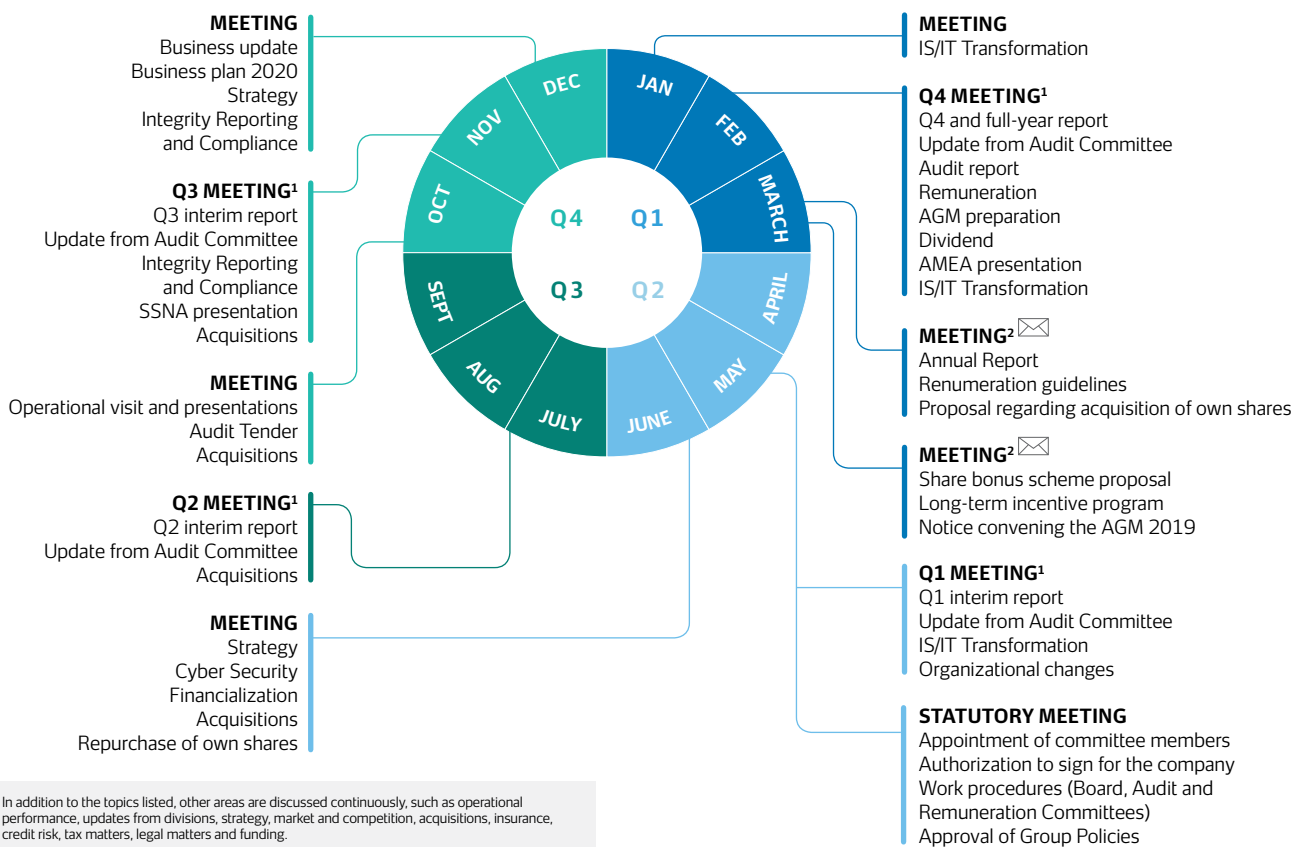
MEETING
Business update
Business plan 2020
Strategy
Integrity Reporting and Compliance

Q3 MEETING$^1$
Q3 interim report
Update from Audit Committee
Integrity Reporting and Compliance
SSNA presentation
Acquisitions

MEETING
Operational visit and presentations
Audit Tender
Acquisitions

Q2 MEETING$^1$
Q2 interim report
Update from Audit Committee
Acquisitions

MEETING
Strategy
Cyber Security
Financialization
Acquisitions
Repurchase of own shares

In addition to the topics listed, other areas are discussed continuously, such as operational performance, updates from divisions, strategy, market and competition, acquisitions, insurance, credit risk, tax matters, legal matters and funding.

DEC
JAN
FEB
MARCH
APRIL
MAY
JUNE
JULY
AUG
SEPT
OCT
NOV
Q4
Q1
Q3
Q2

MEETING
IS/IT Transformation

Q4 MEETING$^1$
Q4 and full-year report
Update from Audit Committee
Audit report
Remuneration
AGM preparation
Dividend
AMEA presentation
IS/IT Transformation

MEETING$^2$
Annual Report
Renumeration guidelines
Proposal regarding acquisition of own shares

MEETING$^2$
Share bonus scheme proposal
Long-term incentive program
Notice convening the AGM 2019

Q1 MEETING$^1$
Q1 interim report
Update from Audit Committee
IS/IT Transformation
Organizational changes

STATUTORY MEETING
Appointment of committee members
Authorization to sign for the company
Work procedures (Board, Audit and Remuneration Committees)
Approval of Group Policies